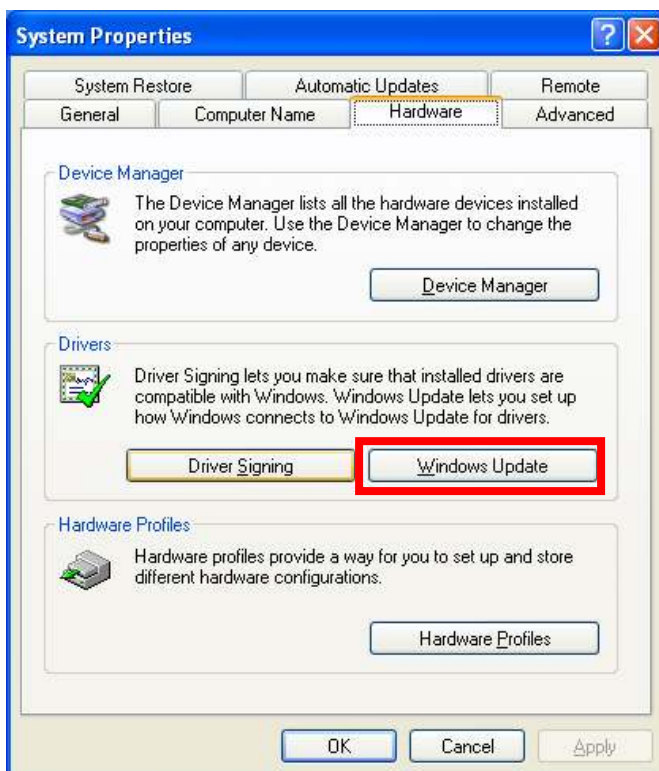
System Properties

?

System Restore
Automatic Updates
Remote
General
Computer Name
Hardware
Advanced

Device Manager

The Device Manager lists all the hardware devices installed on your computer. Use the Device Manager to change the properties of any device.

Device Manager

Drivers

Driver Signing lets you make sure that installed drivers are compatible with Windows. Windows Update lets you set up how Windows connects to Windows Update for drivers.

Driver Signing
Windows Update

Hardware Profiles

Hardware profiles provide a way for you to set up and store different hardware configurations.

Hardware Profiles

OK
Cancel
Apply